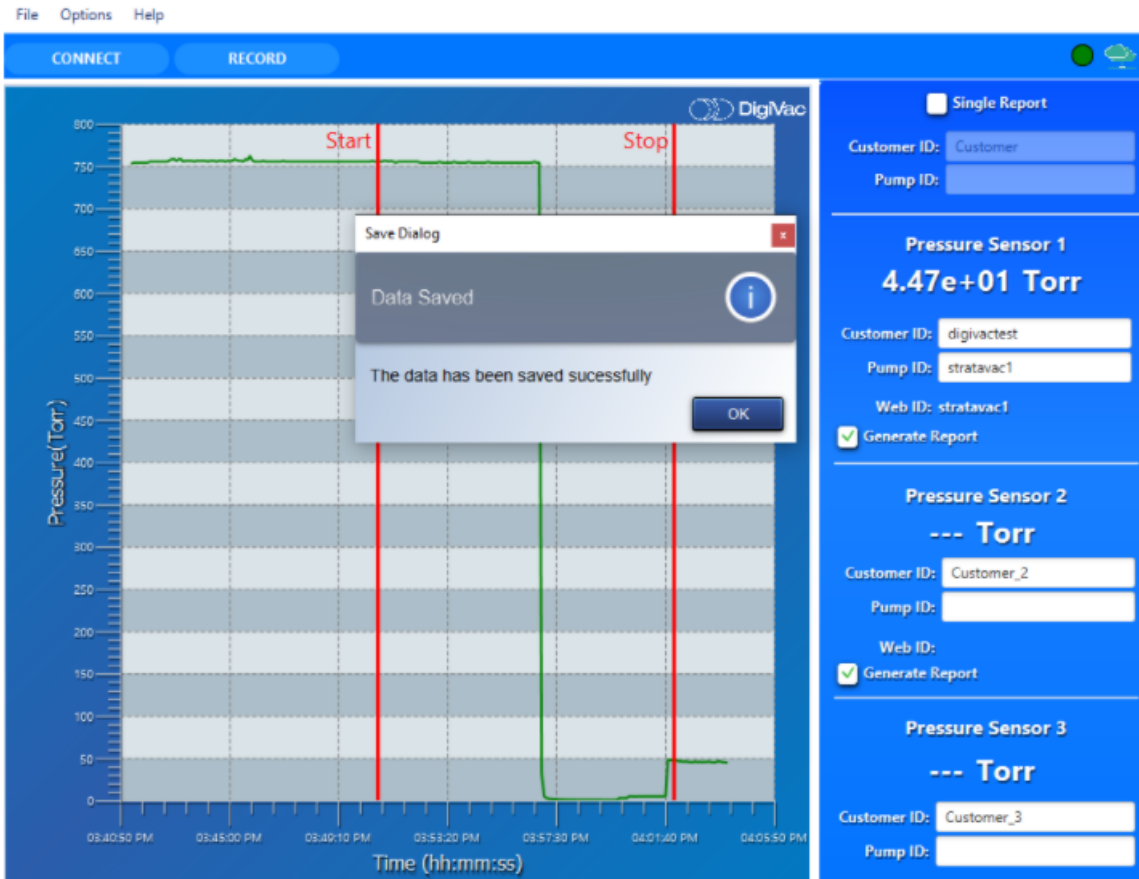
File Options Help

CONNECT RECORD

DigiVac

Start Stop

800
750
700
650
600
550
500
450
400
350
300
250
200
150
100
50
0

Pressure(Torr)

03:40:50 PM 03:45:00 PM 03:49:10 PM 03:53:20 PM 03:57:30 PM 04:01:40 PM 04:05:50 PM

Time (hh:mm:ss)

Save Dialog

Data Saved

The data has been saved sucessfully

OK

Single Report

Customer ID: Customer

Pump ID:

Pressure Sensor 1

4.47e+01 Torr

Customer ID: digivactest

Pump ID: stratavac1

Web ID: stratavac1

Generate Report

Pressure Sensor 2

--- Torr

Customer ID: Customer_2

Pump ID:

Web ID:

Generate Report

Pressure Sensor 3

--- Torr

Customer ID: Customer_3

Pump ID: